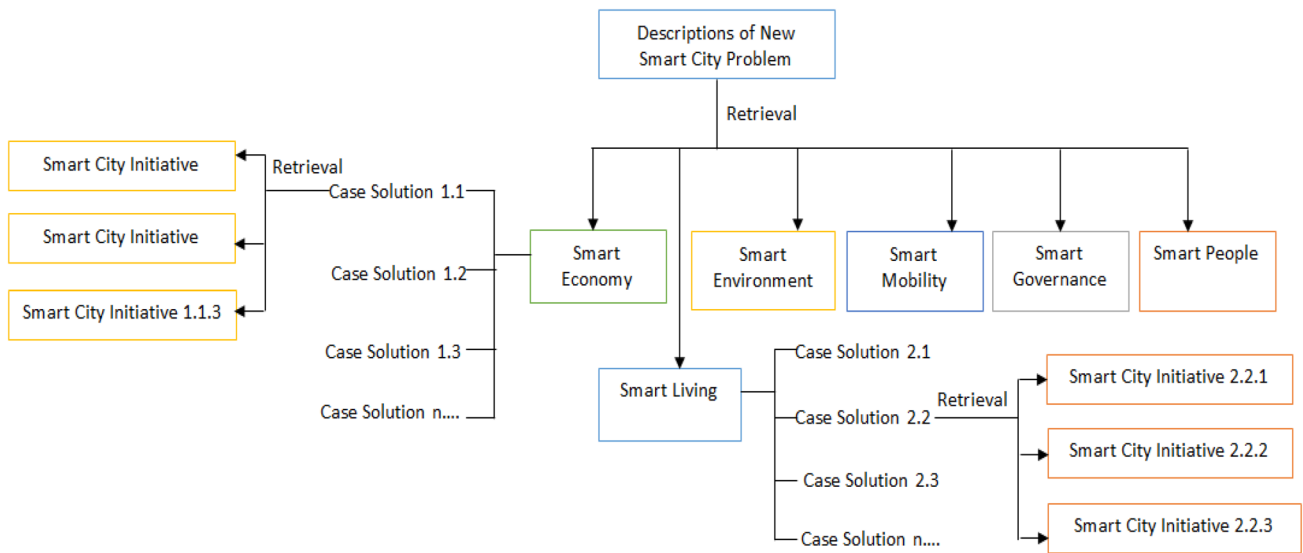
Descriptions of New Smart City Problem

Retrieval

Smart City Initiative

Smart City Initiative

Smart City Initiative 1.1.3

Retrieval

Case Solution 1.1

Case Solution 1.2

Case Solution 1.3

Case Solution n....

Smart Economy

Smart Environment

Smart Mobility

Smart Governance

Smart People

Smart Living

Case Solution 2.1

Case Solution 2.2

Case Solution 2.3

Case Solution n....

Retrieval

Smart City Initiative 2.2.1

Smart City Initiative 2.2.2

Smart City Initiative 2.2.3